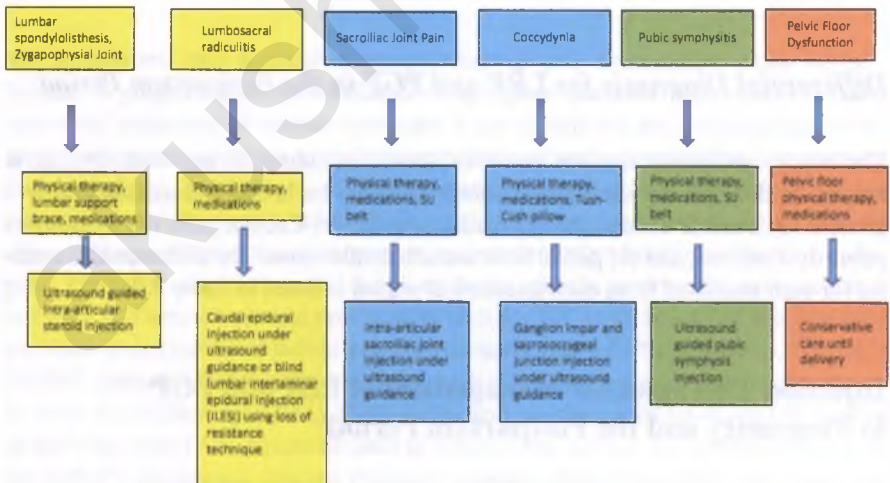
Lumbar spondylolisthesis, Zygapophysial Joint

Physical therapy, lumbar support brace, medications

Ultrasound guided intra-articular steroid injection

Lumbosacral radiculitis

Physical therapy, medications

Caudal epidural injection under ultrasound guidance or blind lumbar interlaminar epidural injection (ILESI) using loss of resistance technique

Sacroiliac Joint Pain

Physical therapy, medications, SIJ belt

Intra-articular sacroiliac joint injection under ultrasound guidance

Coccydynia

Physical therapy, medications, Tush-Cush pillow

Ganglion impar and sacrococcygeal junction injection under ultrasound guidance

Pubic symphysitis

Physical therapy, medications, SIJ belt

Ultrasound guided pubic symphysis injection

Pelvic Floor Dysfunction

Pelvic floor physical therapy, medications

Conservative care until delivery

Differential Diagnosis for LBP and PGP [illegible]

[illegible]

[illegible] Pregnancy and the Postpartum Period